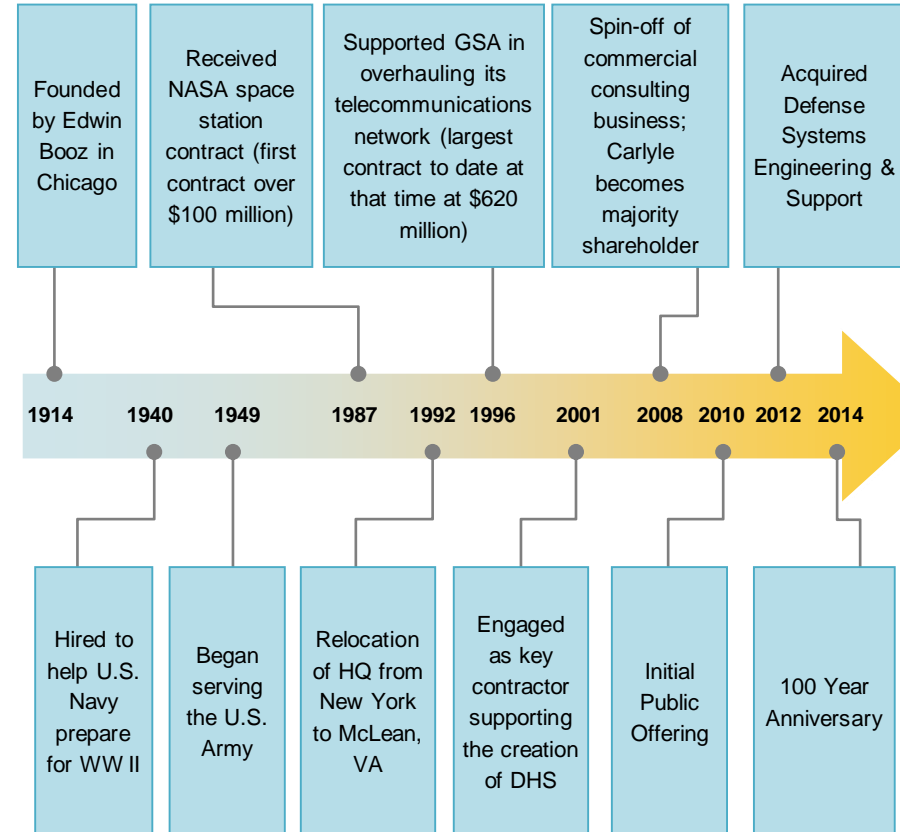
Founded by Edwin Booz in Chicago

Received NASA space station contract (first contract over $100 million)

Supported GSA in overhauling its telecommunications network (largest contract to date at that time at $620 million)

Spin-off of commercial consulting business; Carlyle becomes majority shareholder

Acquired Defense Systems Engineering & Support

1914 1940 1949 1987 1992 1996 2001 2008 2010 2012 2014

Hired to help U.S. Navy prepare for WW II

Began serving the U.S. Army

Relocation of HQ from New York to McLean, VA

Engaged as key contractor supporting the creation of DHS

Initial Public Offering

100 Year Anniversary